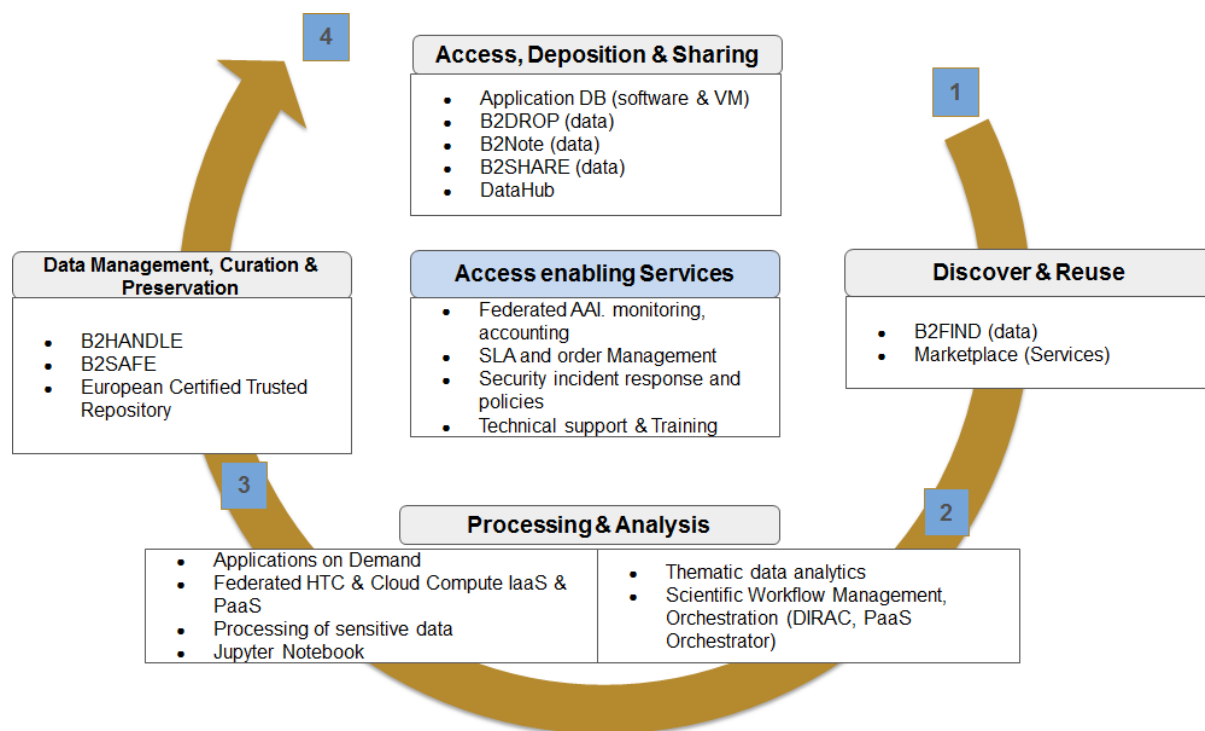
4

Access, Deposition & Sharing

- Application DB (software & VM)
- B2DROP (data)
- B2Note (data)
- B2SHARE (data)
- DataHub

1

Data Management, Curation & Preservation

- B2HANDLE
- B2SAFE
- European Certified Trusted Repository

Access enabling Services

- Federated AAI. monitoring, accounting
- SLA and order Management
- Security incident response and policies
- Technical support & Training

Discover & Reuse

- B2FIND (data)
- Marketplace (Services)

3

2

Processing & Analysis

- Applications on Demand
- Federated HTC & Cloud Compute IaaS & PaaS
- Processing of sensitive data
- Jupyter Notebook

- Thematic data analytics
- Scientific Workflow Management, Orchestration (DIRAC, PaaS Orchestrator)